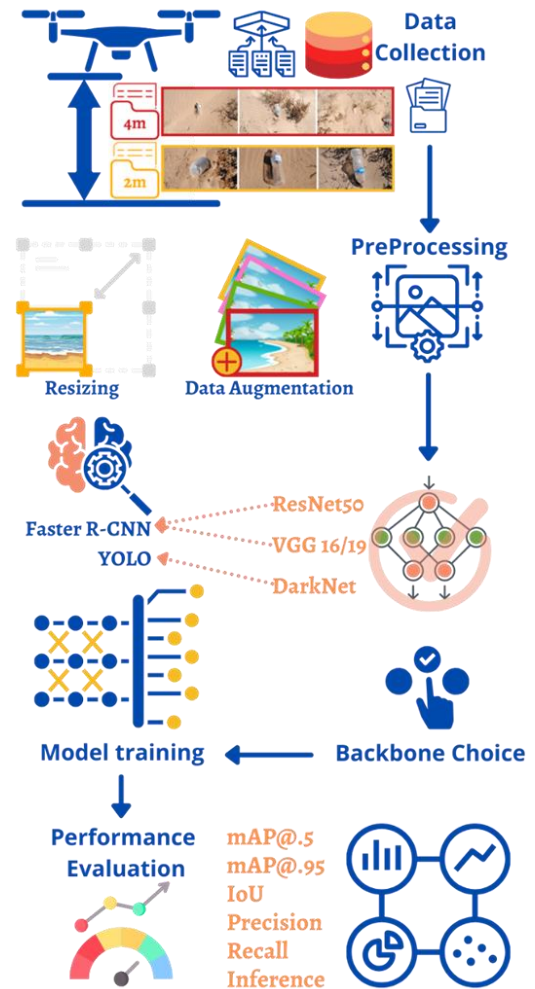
Data Collection

4m

2m

PreProcessing

Resizing

Data Augmentation

Faster R-CNN

YOLO

ResNet50

VGG 16/19

DarkNet

Model training

Backbone Choice

Performance Evaluation

mAP@.5
mAP@.95
IoU
Precision
Recall
Inference